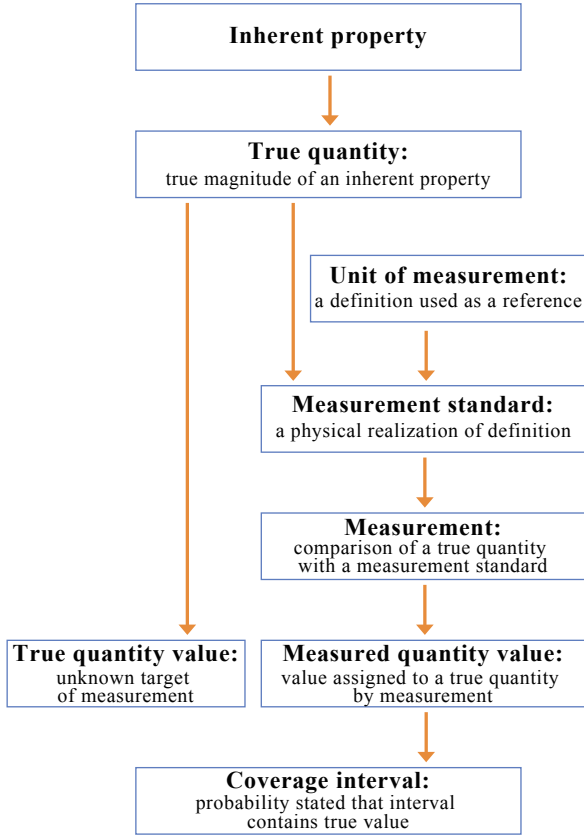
Inherent property

True quantity:
true magnitude of an inherent property

Unit of measurement:
a definition used as a reference

Measurement standard:
a physical realization of definition

Measurement:
comparison of a true quantity with a measurement standard

True quantity value:
unknown target of measurement

Measured quantity value:
value assigned to a true quantity by measurement

Coverage interval:
probability stated that interval contains true value